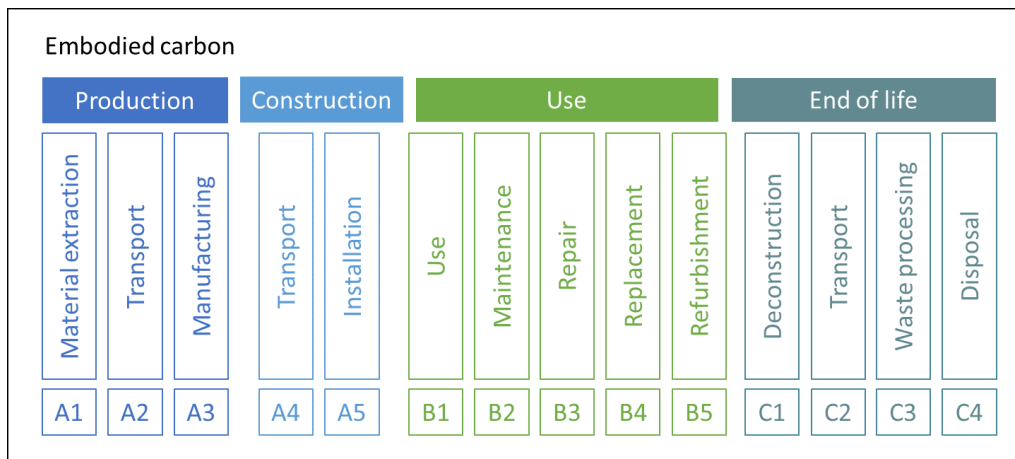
Embodied carbon

Production

Material extraction
A1

Transport
A2

Manufacturing
A3

Construction

Transport
A4

Installation
A5

Use

Use
B1

Maintenance
B2

Repair
B3

Replacement
B4

Refurbishment
B5

End of life

Deconstruction
C1

Transport
C2

Waste processing
C3

Disposal
C4